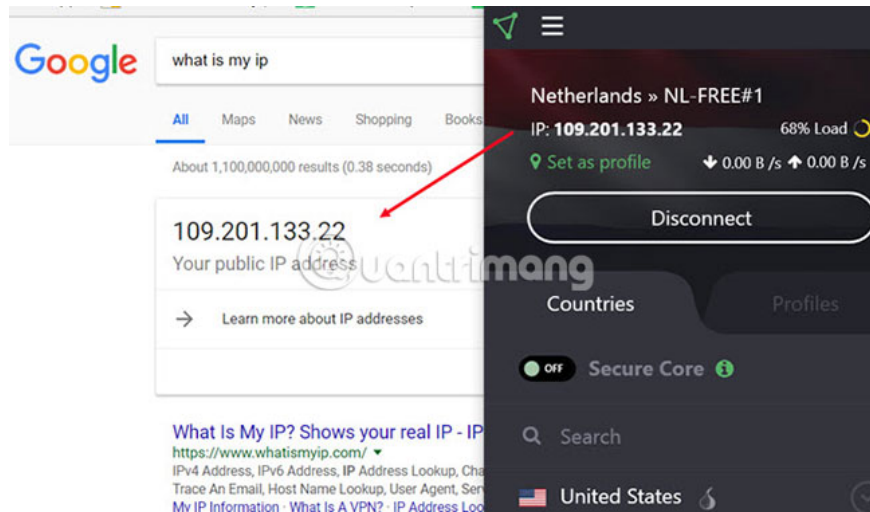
Google

what is my ip

All Maps News Shopping Books

About 1,100,000,000 results (0.38 seconds)

109.201.133.22

Your public IP address

Learn more about IP addresses

What Is My IP? Shows your real IP - IP

https://www.whatismyip.com/

IPv4 Address, IPv6 Address, IP Address Lookup, Cha

Trace An Email, Host Name Lookup, User Agent, Ser

My IP Information · What Is A VPN? · IP Address Lo

Netherlands » NL-FREE#1

IP: 109.201.133.22

68% Load

Set as profile

0.00 B /s 0.00 B /s

Disconnect

Countries

Profiles

OFF

Secure Core

Search

United States

quantrimang